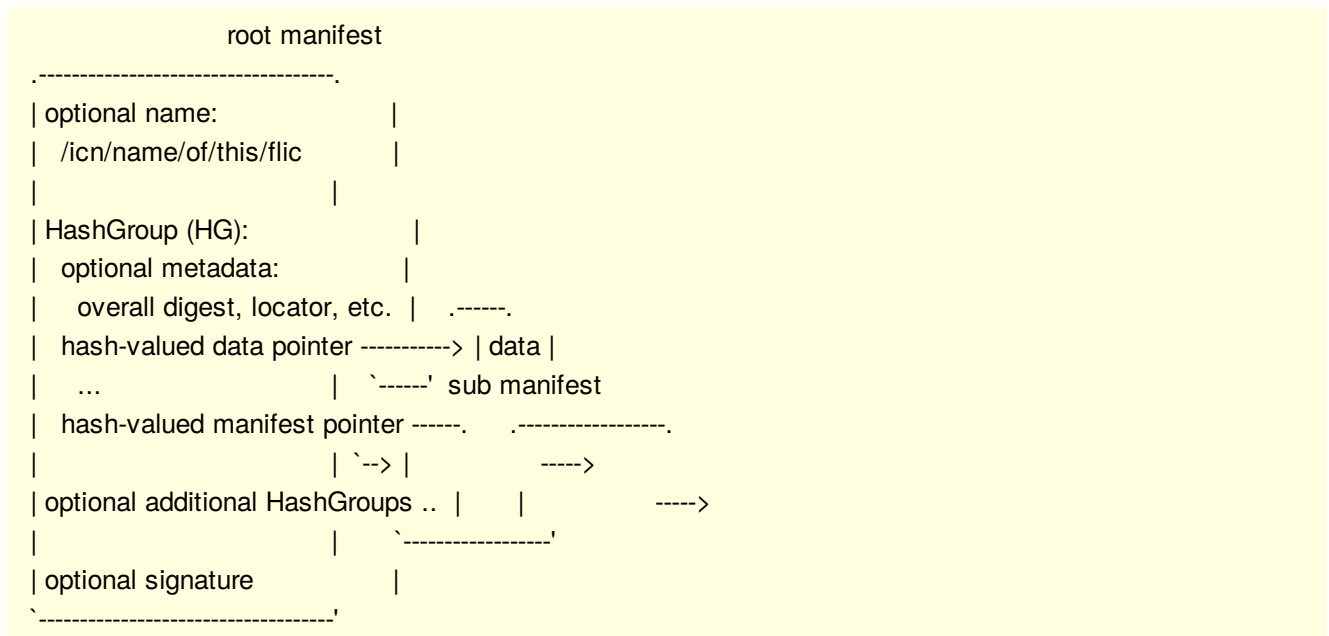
root manifest
.-----------------------------------.
| optional name: |
| /icn/name/of/this/flic |
| |
| HashGroup (HG): |
| optional metadata: |
| overall digest, locator, etc. | .------.
| hash-valued data pointer -----------> | data |
| ... | `------' sub manifest
| hash-valued manifest pointer ------. .------------------.
| | `--> | ----->
| optional additional HashGroups .. | | ----->
| | `------------------'
| optional signature |
`-----------------------------------'